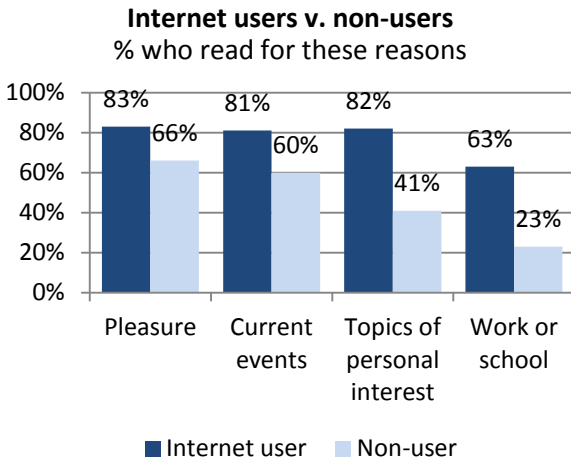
Internet users v. non-users
% who read for these reasons

100%
80%
60%
40%
20%
0%

83%
66%
81%
60%
82%
41%
63%
23%

Pleasure
Current events
Topics of personal interest
Work or school

Internet user
Non-user